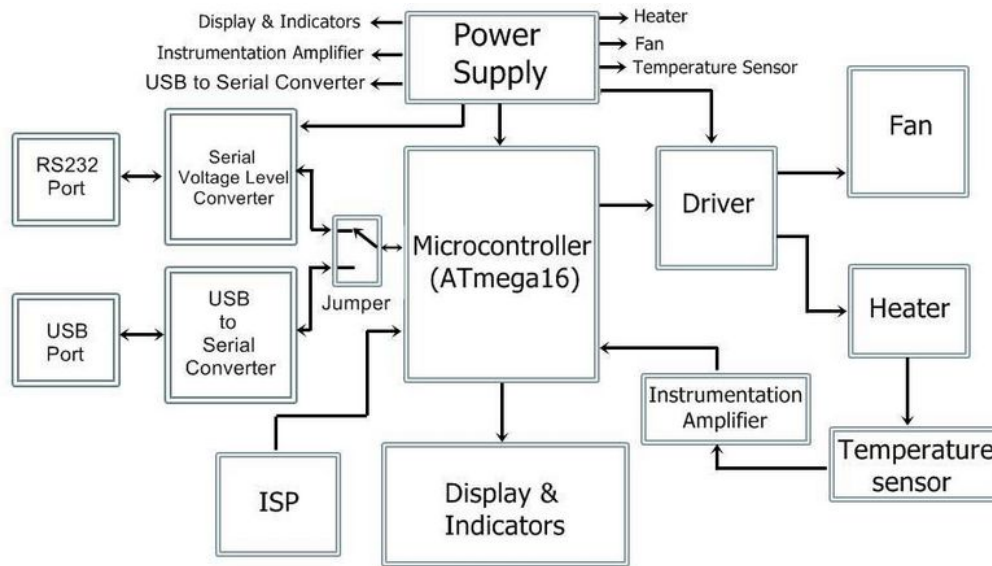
Display & Indicators
Instrumentation Amplifier
USB to Serial Converter
Power Supply
Heater
Fan
Temperature Sensor
Fan
RS232 Port
Serial Voltage Level Converter
Jumper
Microcontroller (ATmega16)
Driver
USB Port
USB to Serial Converter
Heater
Instrumentation Amplifier
Temperature sensor
ISP
Display & Indicators